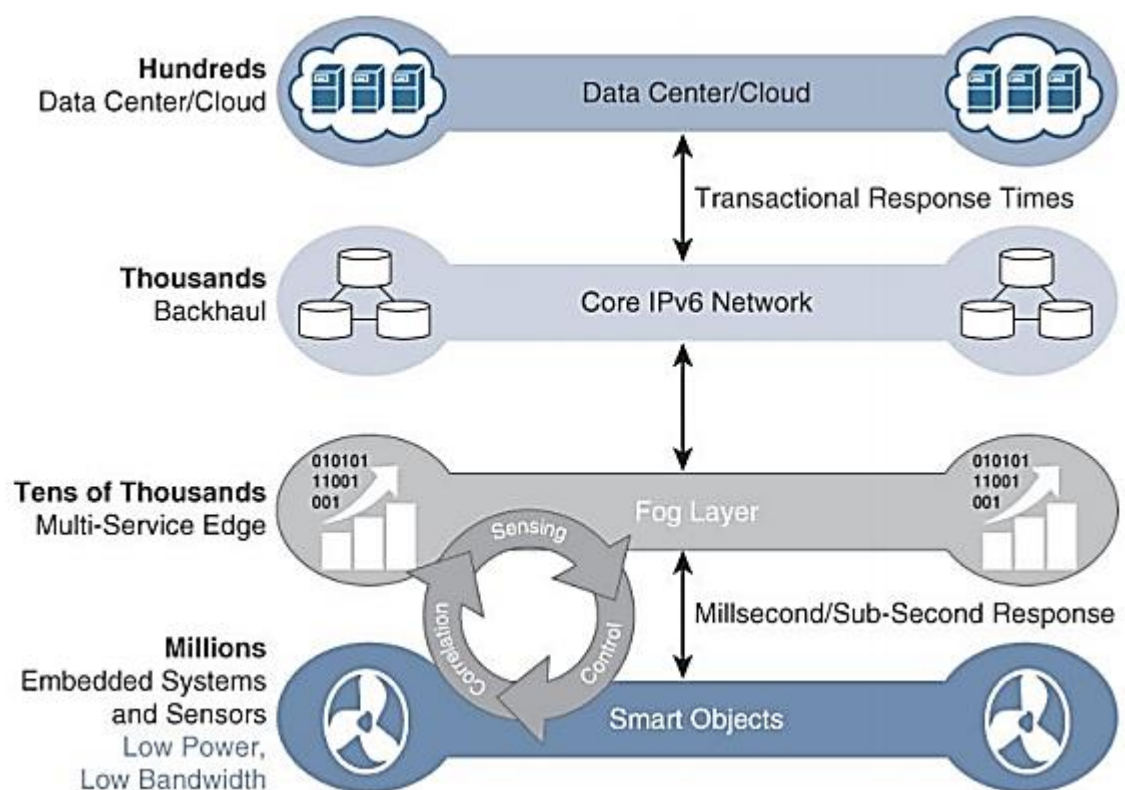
**Hundreds**
Data Center/Cloud

Data Center/Cloud

Transactional Response Times

**Thousands**
Backhaul

Core IPv6 Network

010101
11001
001

010101
11001
001

**Tens of Thousands**
Multi-Service Edge

Fog Layer

Sensing

Correlation

Control

Millsecond/Sub-Second Response

**Millions**
Embedded Systems and Sensors
Low Power, Low Bandwidth

Smart Objects